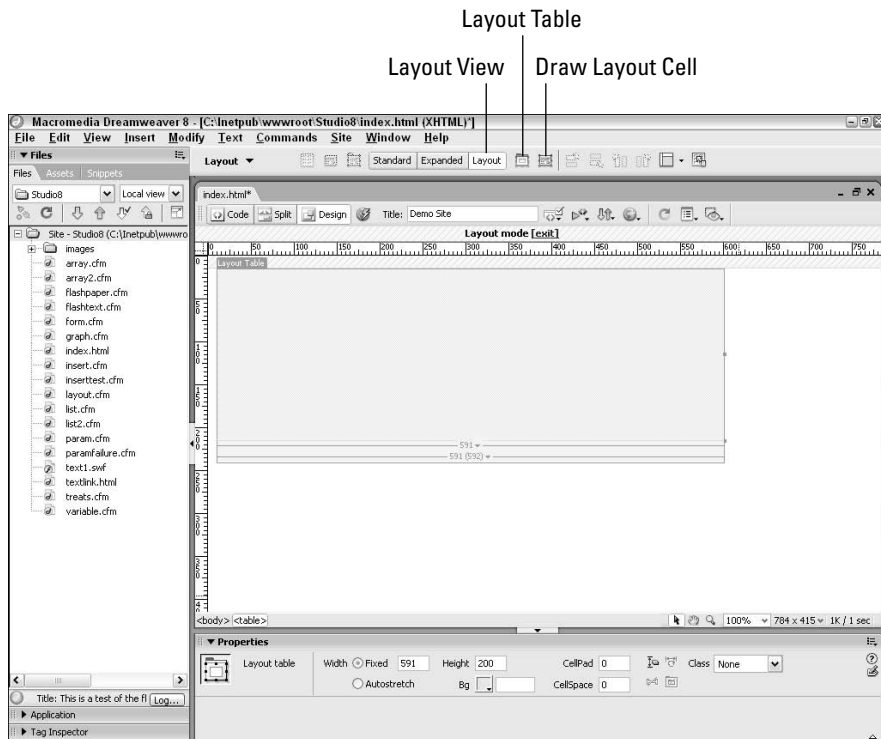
Layout Table

Layout View

Draw Layout Cell

Macromedia Dreamweaver 8 - [C:\Inetpub\wwwroot\Studio8\index.html (XHTML)*]

File Edit View Insert Modify Text Commands Site Window Help

▼ Files

Layout ▼

Standard Expanded Layout

Files Assets Snippets

Studio8

Local view

Site - Studio8 (C:\Inetpub\wwwro

images
array.cfm
array2.cfm
flashpaper.cfm
flashtext.cfm
form.cfm
graph.cfm
index.html
insert.cfm
inserttest.cfm
layout.cfm
list.cfm
list2.cfm
param.cfm
paramfailure.cfm
text1.swf
textlink.html
treats.cfm
variable.cfm

index.html*

Code Split Design Title: Demo Site

Layout mode [exit]

0 50 100 150 200 250 300 350 400 450 500 550 600 650 700 750

Layout Table

591 ▾

591 (592) ▾

<body> <table>

100% 784 x 415 1K / 1 sec

▼ Properties

Layout table

Width Fixed 591

Autostretch

Height 200

Bg

CellPad 0

CellSpace 0

Class None

Title: This is a test of the fl Log...

▶ Application

▶ Tag Inspector